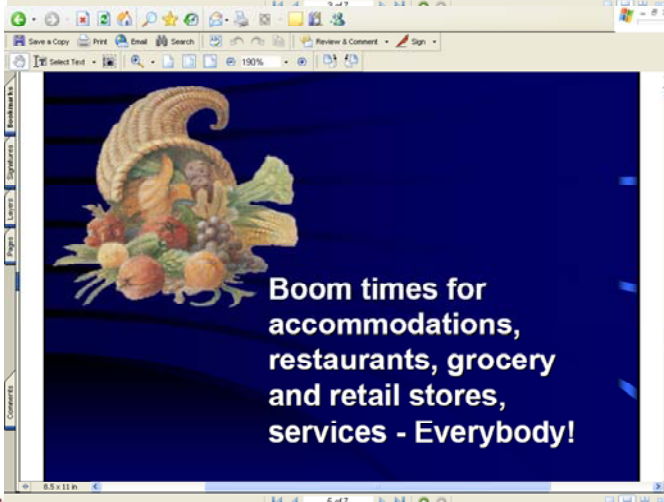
Save a Copy Print Email Search Review & Comment Sign

Select Text 190%

Bookmarks Signatures Layers Pages Comments

Boom times for accommodations, restaurants, grocery and retail stores, services - Everybody!

8.5 x 11 in